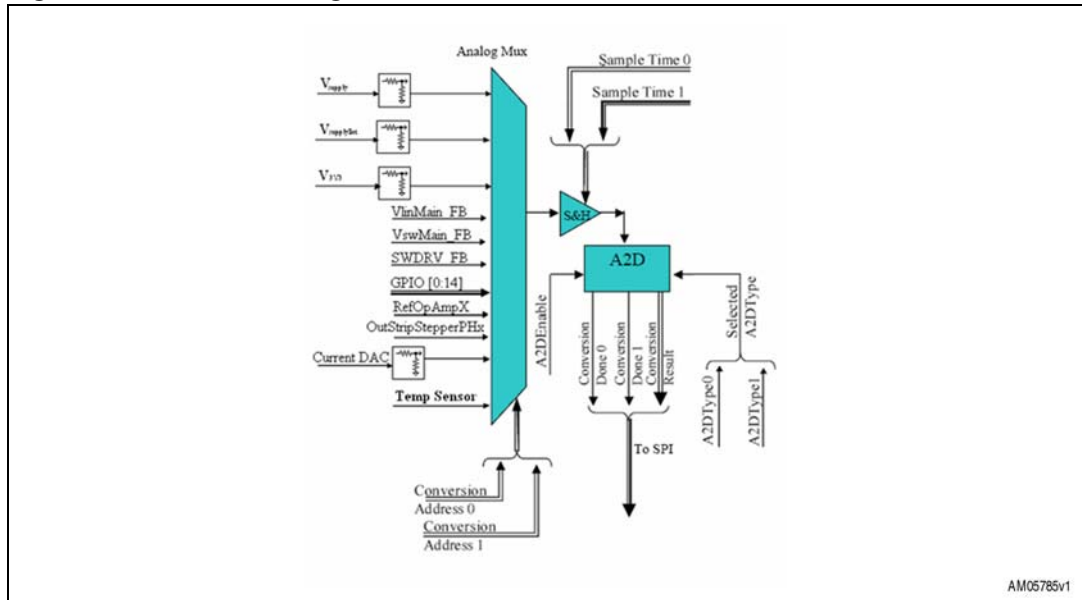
Analog Mux

Sample Time 0

Sample Time 1

$V_{supply}$

$V_{supplyBat}$

$V_{FO}$

VlinMain_FB

VswMain_FB

SWDRV_FB

GPIO [0:14]

RefOpAmpX

OutStripStepperPHx

Current DAC

Temp Sensor

S&H

A2D

A2DEnable

Conversion Done 0

Conversion Done 1

Conversion Result

Selected A2DType

A2DType0

A2DType1

To SPI

Conversion Address 0

Conversion Address 1

AM05785v1